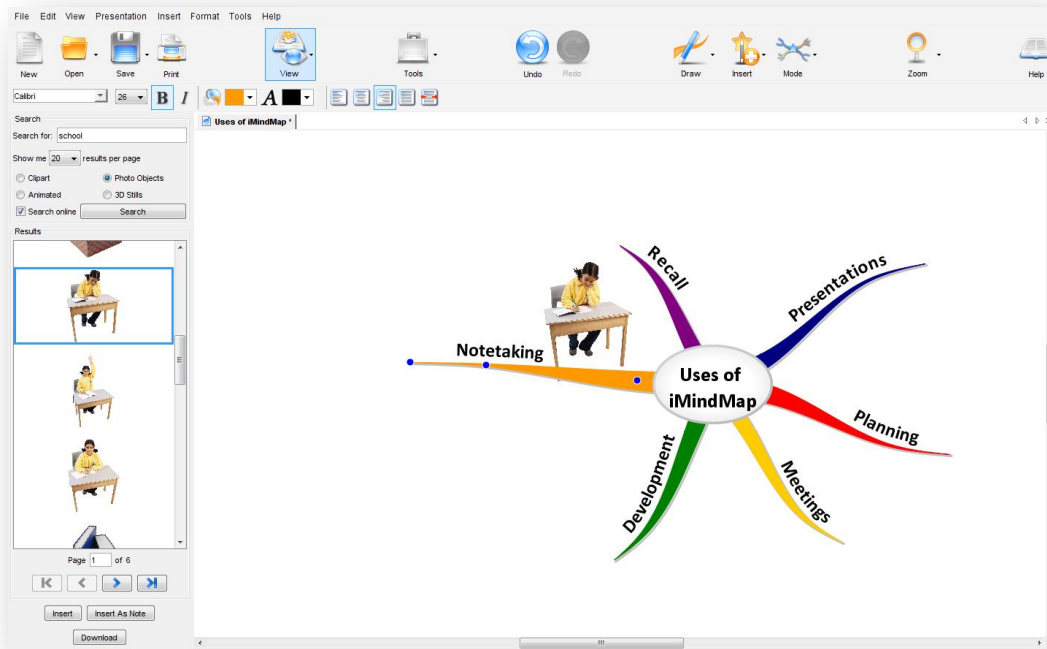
File Edit View Presentation Insert Format Tools Help

New Open Save Print View Tools Undo Redo Draw Insert Mode Zoom Help

Calibri 26 B I A

Search
Search for: school
Show me 20 results per page
Clipart
Photo Objects
Animated
3D Stills
Search online
Search

Results

Page 1 of 6

Insert Insert As Note
Download

Uses of iMindMap *

Uses of iMindMap
Recall
Presentations
Planning
Meetings
Development
Notetaking